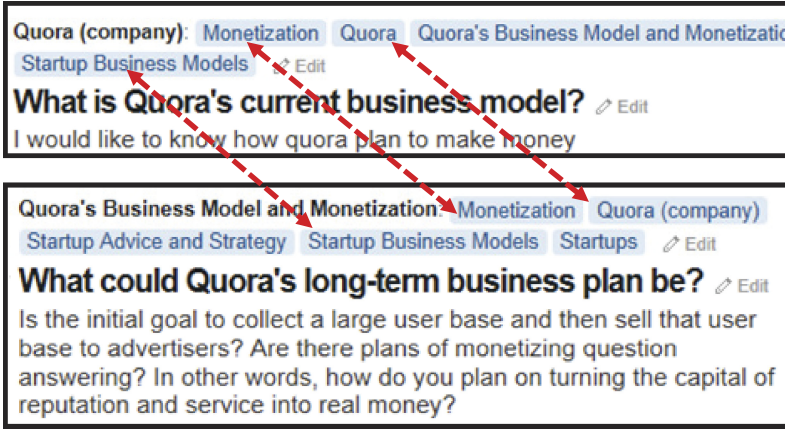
Quora (company): Monetization Quora Quora's Business Model and Monetizatio
Startup Business Models Edit

What is Quora's current business model? Edit

I would like to know how quora plan to make money

Quora's Business Model and Monetization: Monetization Quora (company)
Startup Advice and Strategy Startup Business Models Startups Edit

What could Quora's long-term business plan be? Edit

Is the initial goal to collect a large user base and then sell that user base to advertisers? Are there plans of monetizing question answering? In other words, how do you plan on turning the capital of reputation and service into real money?